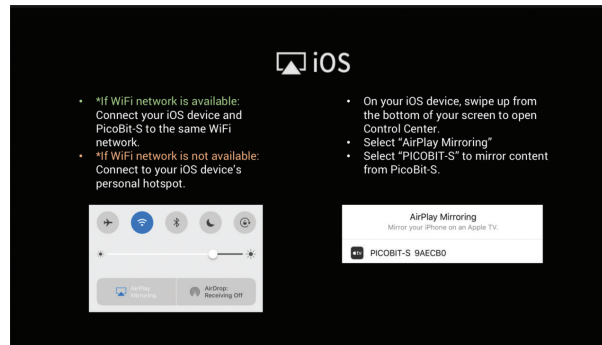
iOS

- *If WiFi network is available: Connect your iOS device and PicoBit-S to the same WiFi network.
- *If WiFi network is not available: Connect to your iOS device's personal hotspot.

AirPlay Mirroring

AirDrop: Receiving Off

- On your iOS device, swipe up from the bottom of your screen to open Control Center.
- Select "AirPlay Mirroring"
- Select "PICOBIT-S" to mirror content from PicoBit-S.

AirPlay Mirroring
Mirror your iPhone on an Apple TV.

tv PICOBIT-S 9AECB0